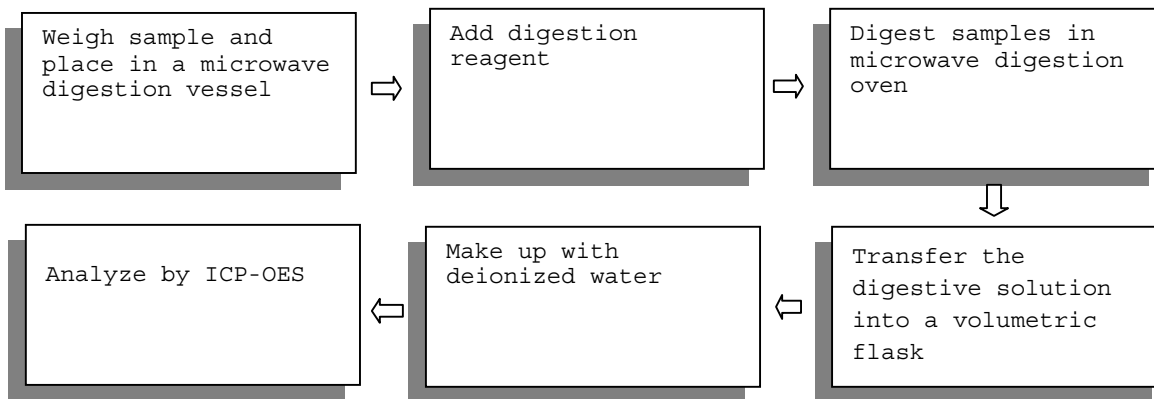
Weigh sample and place in a microwave digestion vessel

Add digestion reagent

Digest samples in microwave digestion oven

Transfer the digestive solution into a volumetric flask

Make up with deionized water

Analyze by ICP-OES